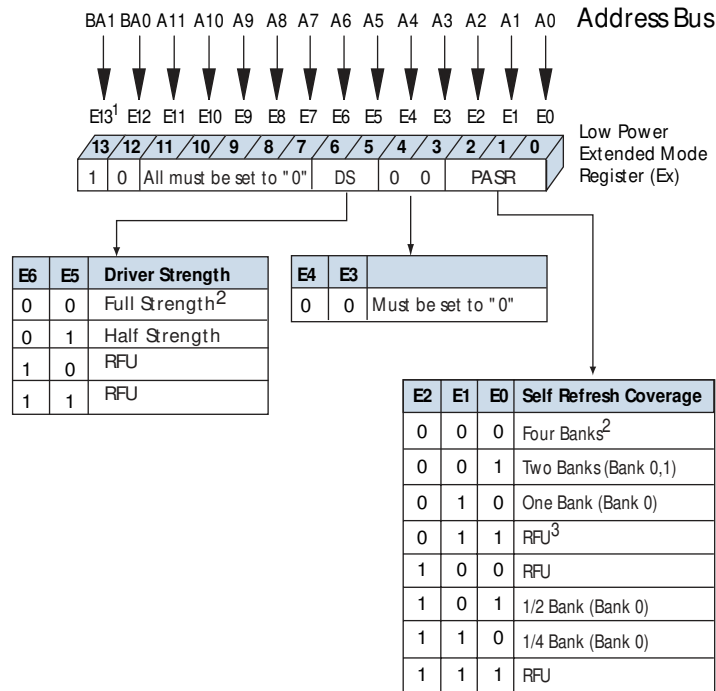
BA1 BA0 A11 A10 A9 A8 A7 A6 A5 A4 A3 A2 A1 A0 Address Bus

E13$^1$ E12 E11 E10 E9 E8 E7 E6 E5 E4 E3 E2 E1 E0

13 12 11 10 9 8 7 6 5 4 3 2 1 0

1 0 All must be set to "0" DS 0 0 PASR

Low Power Extended Mode Register (Ex)

| E6 | E5 | Driver Strength |
|---|---|---|
| 0 | 0 | Full Strength$^2$ |
| 0 | 1 | Half Strength |
| 1 | 0 | RFU |
| 1 | 1 | RFU |

| E4 | E3 | |
|---|---|---|
| 0 | 0 | Must be set to "0" |

| E2 | E1 | E0 | Self Refresh Coverage |
|---|---|---|---|
| 0 | 0 | 0 | Four Banks$^2$ |
| 0 | 0 | 1 | Two Banks (Bank 0,1) |
| 0 | 1 | 0 | One Bank (Bank 0) |
| 0 | 1 | 1 | RFU$^3$ |
| 1 | 0 | 0 | RFU |
| 1 | 0 | 1 | 1/2 Bank (Bank 0) |
| 1 | 1 | 0 | 1/4 Bank (Bank 0) |
| 1 | 1 | 1 | RFU |